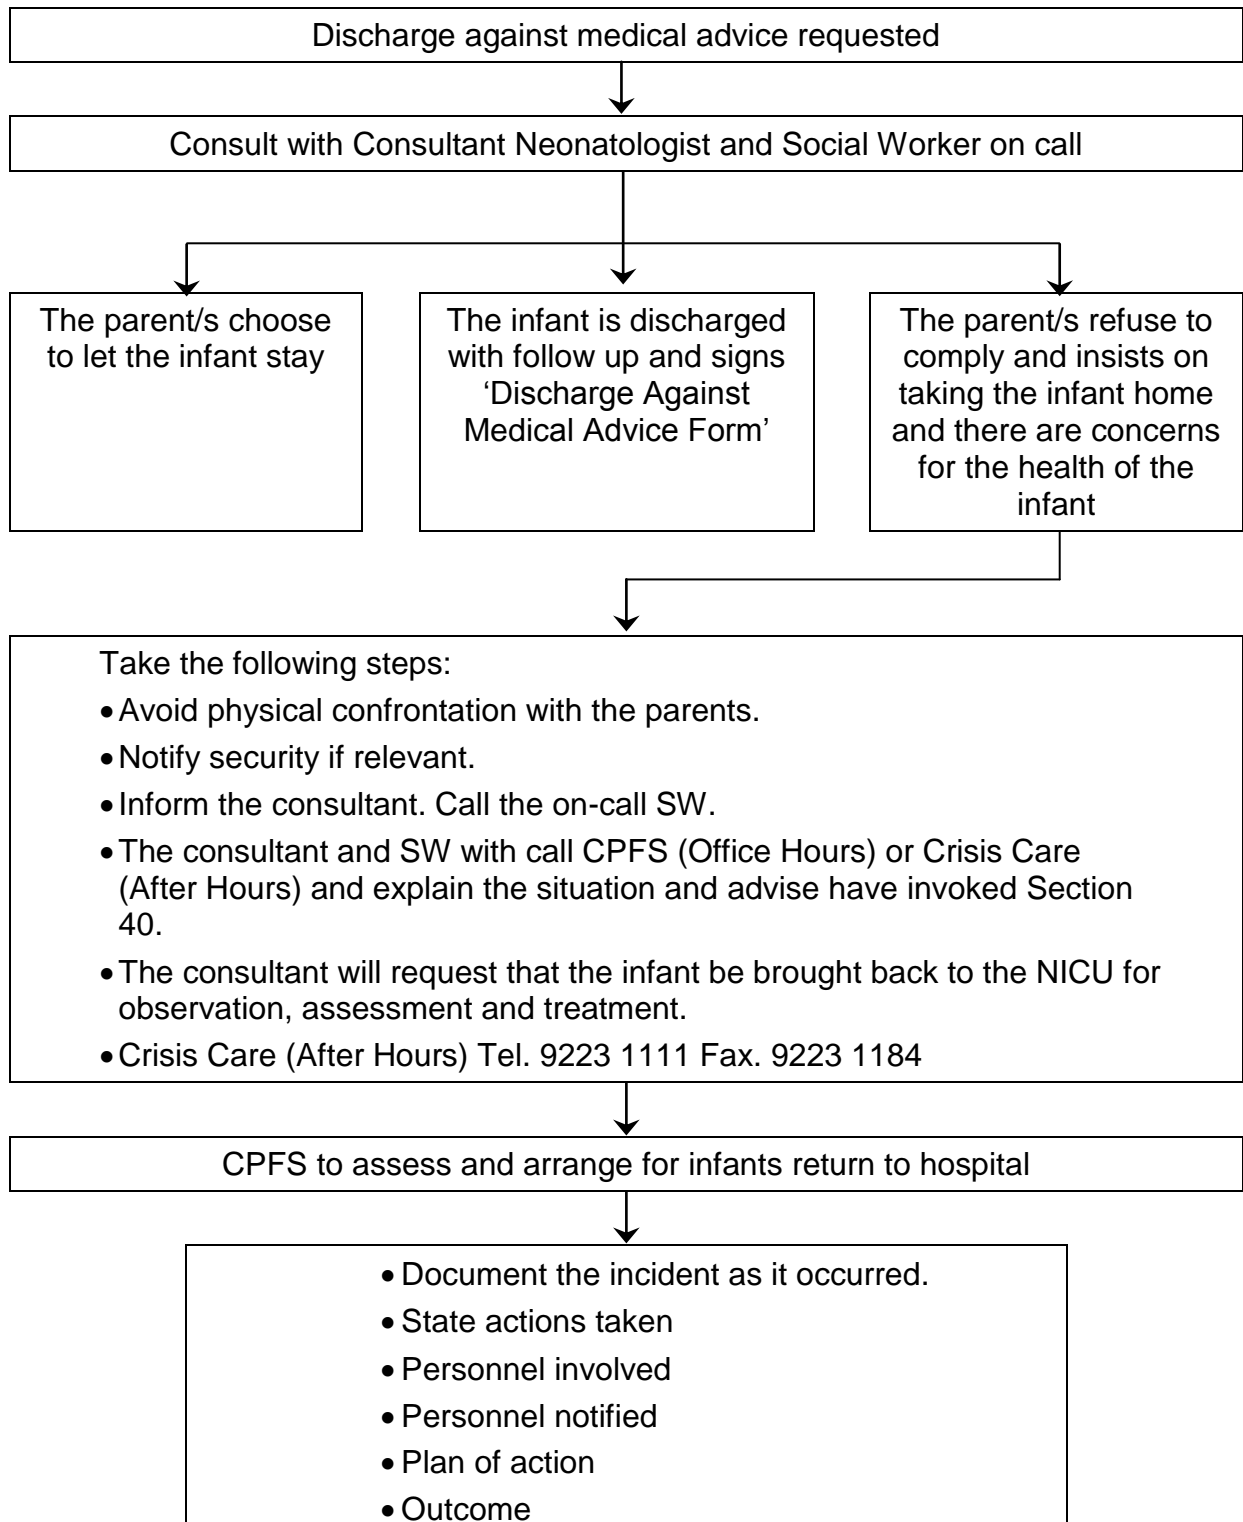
Discharge against medical advice requested

Consult with Consultant Neonatologist and Social Worker on call

The parent/s choose to let the infant stay

The infant is discharged with follow up and signs 'Discharge Against Medical Advice Form'

The parent/s refuse to comply and insists on taking the infant home and there are concerns for the health of the infant

Take the following steps:
- Avoid physical confrontation with the parents.
- Notify security if relevant.
- Inform the consultant. Call the on-call SW.
- The consultant and SW with call CPFS (Office Hours) or Crisis Care (After Hours) and explain the situation and advise have invoked Section 40.
- The consultant will request that the infant be brought back to the NICU for observation, assessment and treatment.
- Crisis Care (After Hours) Tel. 9223 1111 Fax. 9223 1184

CPFS to assess and arrange for infants return to hospital

- Document the incident as it occurred.
- State actions taken
- Personnel involved
- Personnel notified
- Plan of action
- Outcome